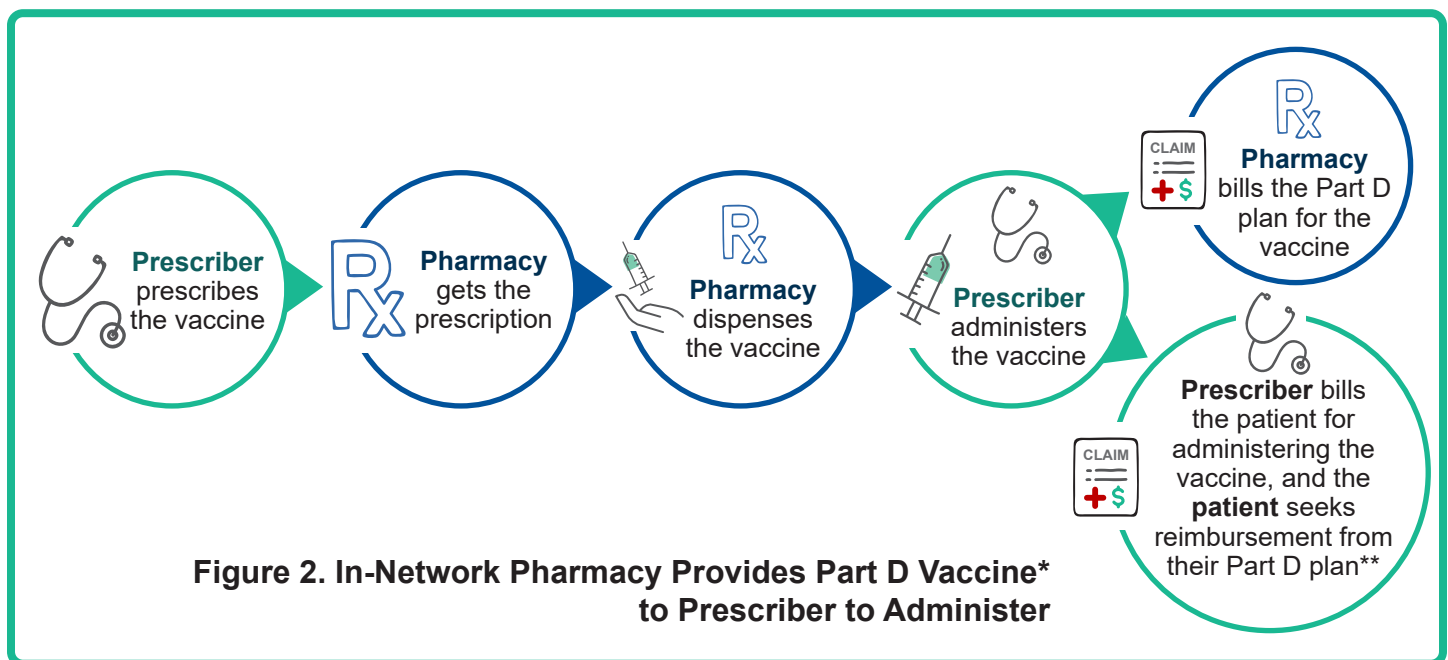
Prescriber prescribes the vaccine

Rx

Pharmacy gets the prescription

Rx

Pharmacy dispenses the vaccine

Prescriber administers the vaccine

Rx

CLAIM

Pharmacy bills the Part D plan for the vaccine

Prescriber bills the patient for administering the vaccine, and the patient seeks reimbursement from their Part D plan**

CLAIM

Figure 2. In-Network Pharmacy Provides Part D Vaccine* to Prescriber to Administer